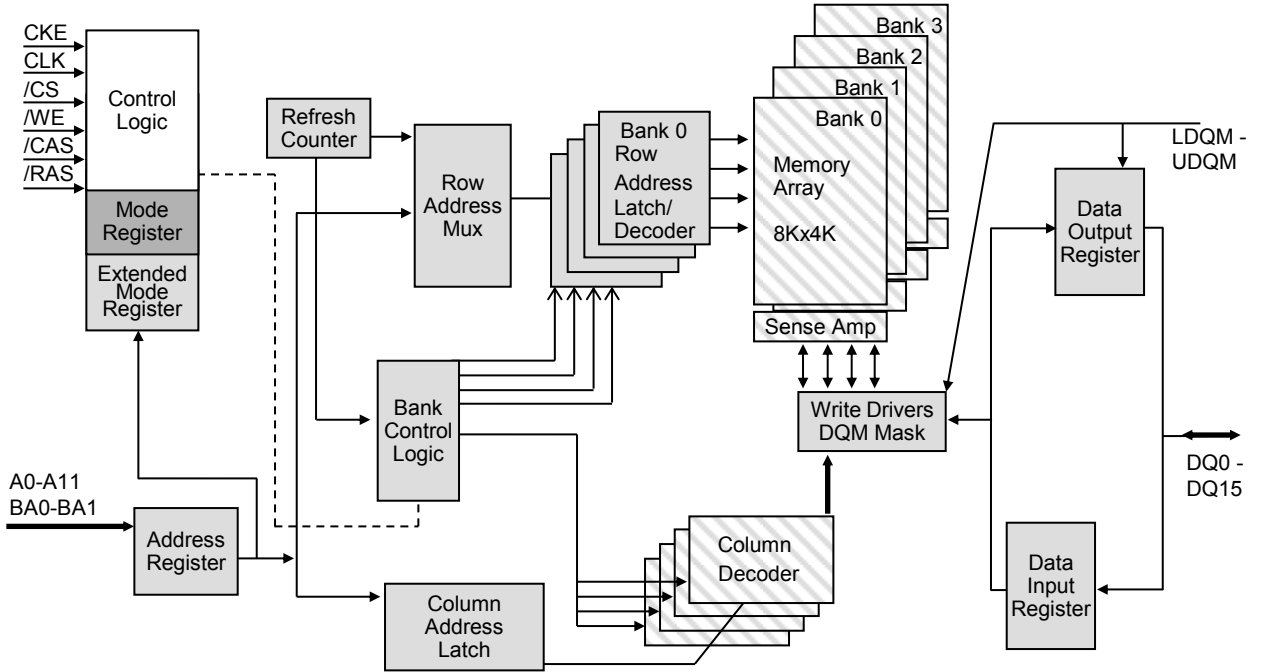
CKE
CLK
/CS
/WE
/CAS
/RAS

Control Logic

Mode Register

Extended Mode Register

Refresh Counter

Row Address Mux

Bank 0 Row Address Latch/ Decoder

Bank 3
Bank 2
Bank 1
Bank 0

Memory Array

8Kx4K

Sense Amp

LDQM - UDQM

Data Output Register

Bank Control Logic

Write Drivers DQM Mask

DQ0 - DQ15

A0-A11
BA0-BA1

Address Register

Column Decoder

Column Address Latch

Data Input Register